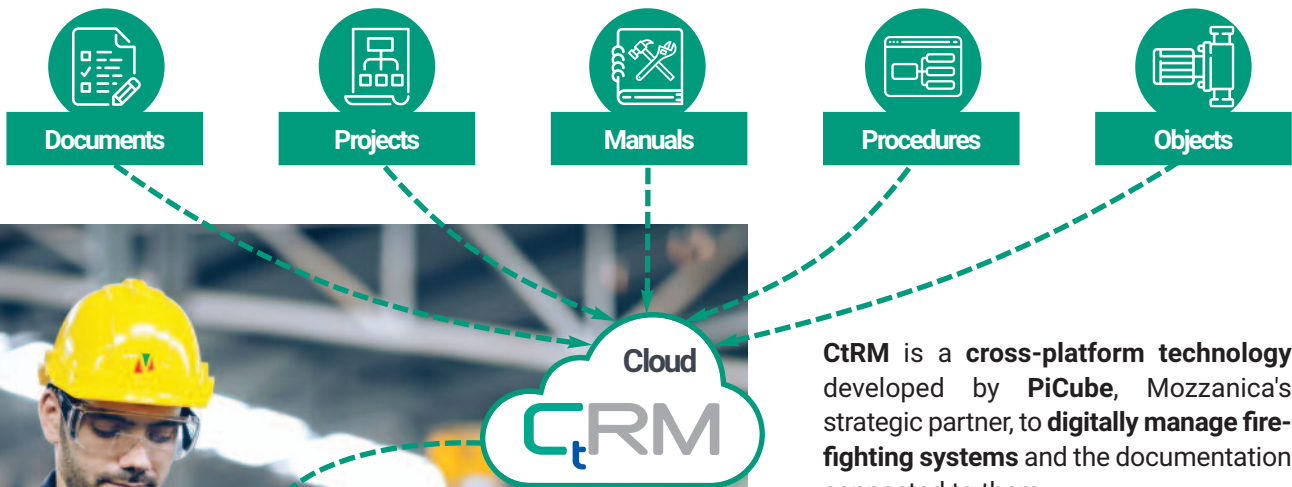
Documents

Projects

Manuals

Procedures

Objects

Cloud

CtRM

**CtRM** is a **cross-platform technology** developed by **PiCube**, Mozzanica's strategic partner, to **digitally manage firefighting systems** and the documentation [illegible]